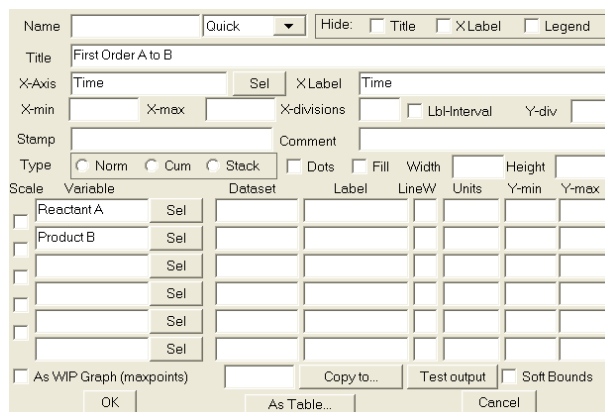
Name Quick Hide: Title XLabel Legend

Title First Order A to B

X-Axis Time Sel XLabel Time

X-min X-max X-divisions Lbl-Interval Y-div

Stamp Comment

Type Norm Cum Stack Dots Fill Width Height

| Scale | Variable | | Dataset | Label | LineW | Units | Y-min | Y-max |
|---|---|---|---|---|---|---|---|---|
| | Reactant A | Sel | | | | | | |
| | Product B | Sel | | | | | | |
| | | Sel | | | | | | |
| | | Sel | | | | | | |
| | | Sel | | | | | | |
| | | Sel | | | | | | |

As WIP Graph (maxpoints) Copy to... Test output Soft Bounds

OK As Table... Cancel